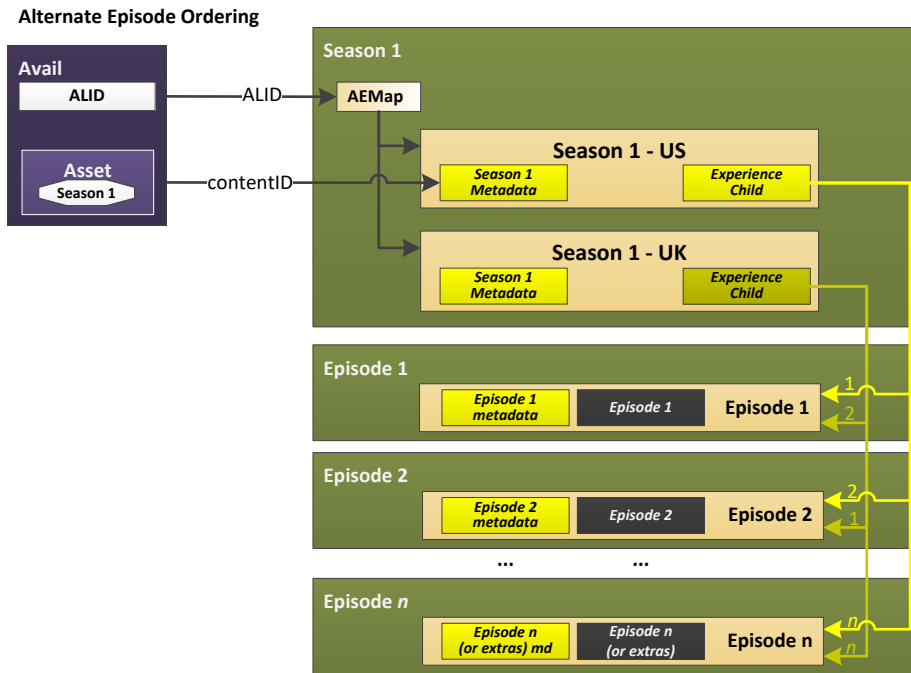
Alternate Episode Ordering

Avail

ALID

Asset

Season 1

ALID

contentID

Season 1

AEMap

Season 1 - US

Season 1 Metadata

Experience Child

Season 1 - UK

Season 1 Metadata

Experience Child

Episode 1

Episode 1 metadata

Episode 1

Episode 1

1

2

Episode 2

Episode 2 metadata

Episode 2

Episode 2

2

1

... ...

Episode *n*

Episode n (or extras) md

Episode n (or extras)

Episode n

*n*

*n*